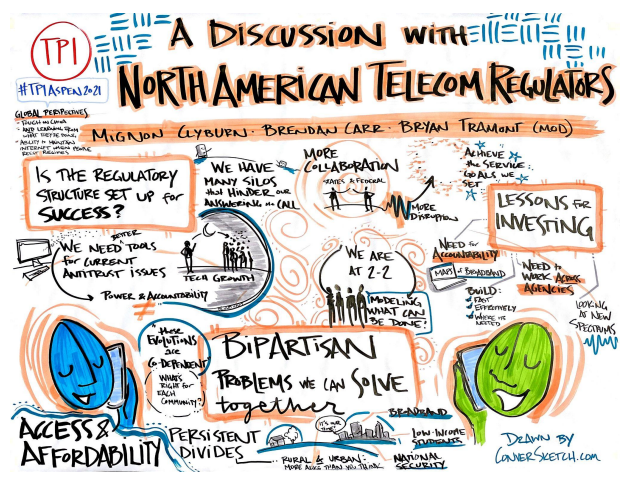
TPI

#TPIASPEN2021

A DISCUSSION WITH
NORTH AMERICAN TELECOM REGULATORS

GLOBAL PERSPECTIVES
- TOUCH ON CHINA
- AND LEARNING FROM THE OTHER REGION
- ABILITY TO MAINTAIN INTERNET WHEN PEOPLE RELY ON IT

MIGNON CLYBURN · BRENDAN CARR · BRYAN TRAMONT (MOD)

IS THE REGULATORY STRUCTURE SET UP FOR SUCCESS?

WE HAVE MANY SILOS that HINDER our ANSWERING the CALL

MORE COLLABORATION
STATES & FEDERAL

MORE DISRUPTION

ACHIEVE THE SERVICE GOALS WE SET

LESSONS FOR INVESTING

WE NEED BETTER TOOLS FOR CURRENT ANTITRUST ISSUES

TECH GROWTH

POWER & ACCOUNTABILITY

WE ARE AT 2-2

MODELING WHAT CAN BE DONE!

NEED FOR ACCOUNTABILITY

MAPS of BROADBAND

BUILD:
- FAST
- EFFECTIVELY
- WHERE IT'S NEEDED

NEED to WORK ACROSS AGENCIES

LOOKING AT NEW SPECTRUMS

"these evolutions are CO-DEPENDENT"

WHAT'S RIGHT FOR EACH COMMUNITY?

BIPARTISAN

PROBLEMS WE CAN SOLVE together

BROADBAND

ACCESS & AFFORDABILITY

PERSISTENT DIVIDES

IT'S OUR TIME

RURAL & URBAN: MORE ASKS THAN YOU THINK

LOW-INCOME STUDENTS

NATIONAL SECURITY

DRAWN BY CONNERSKETCH.COM